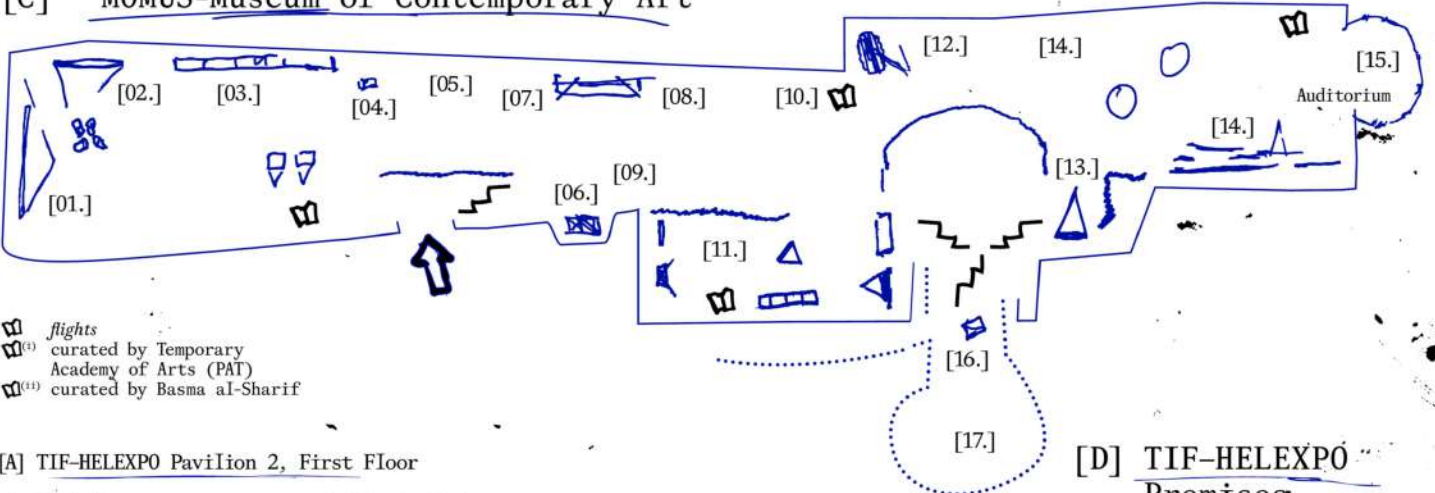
[C] MOMus–Museum of Contemporary Art

[01.] [02.] [03.] [04.] [05.] [06.] [07.] [08.] [09.] [10.] [11.] [12.] [13.] [14.] [14.] [15.] Auditorium [16.] [17.]

flights
(i) curated by Temporary Academy of Arts (PAT)
(ii) curated by Basma al-Sharif

[A] TIF–HELEXPO Pavilion 2, First Floor

[D] TIF–HELEXPO Premises